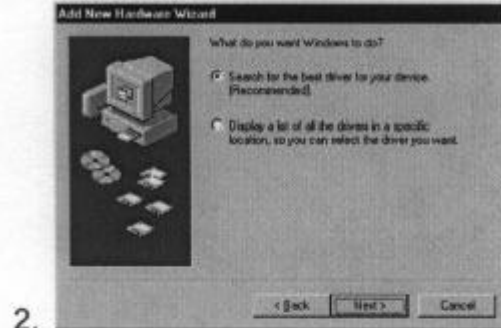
Add New Hardware Wizard

What do you want Windows to do?

Search for the best driver for your device. (Recommended).

Display a list of all the drivers in a specific location, so you can select the driver you want.

< Back

Next >

Cancel

2.